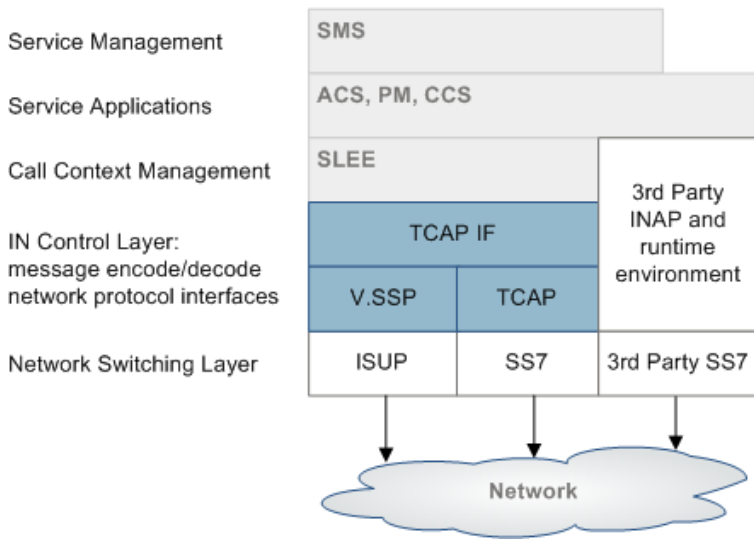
Service Management

SMS

Service Applications

ACS, PM, CCS

Call Context Management

SLEE

3rd Party INAP and runtime environment

IN Control Layer: message encode/decode network protocol interfaces

TCAP IF

V.SSP

TCAP

Network Switching Layer

ISUP

SS7

3rd Party SS7

Network